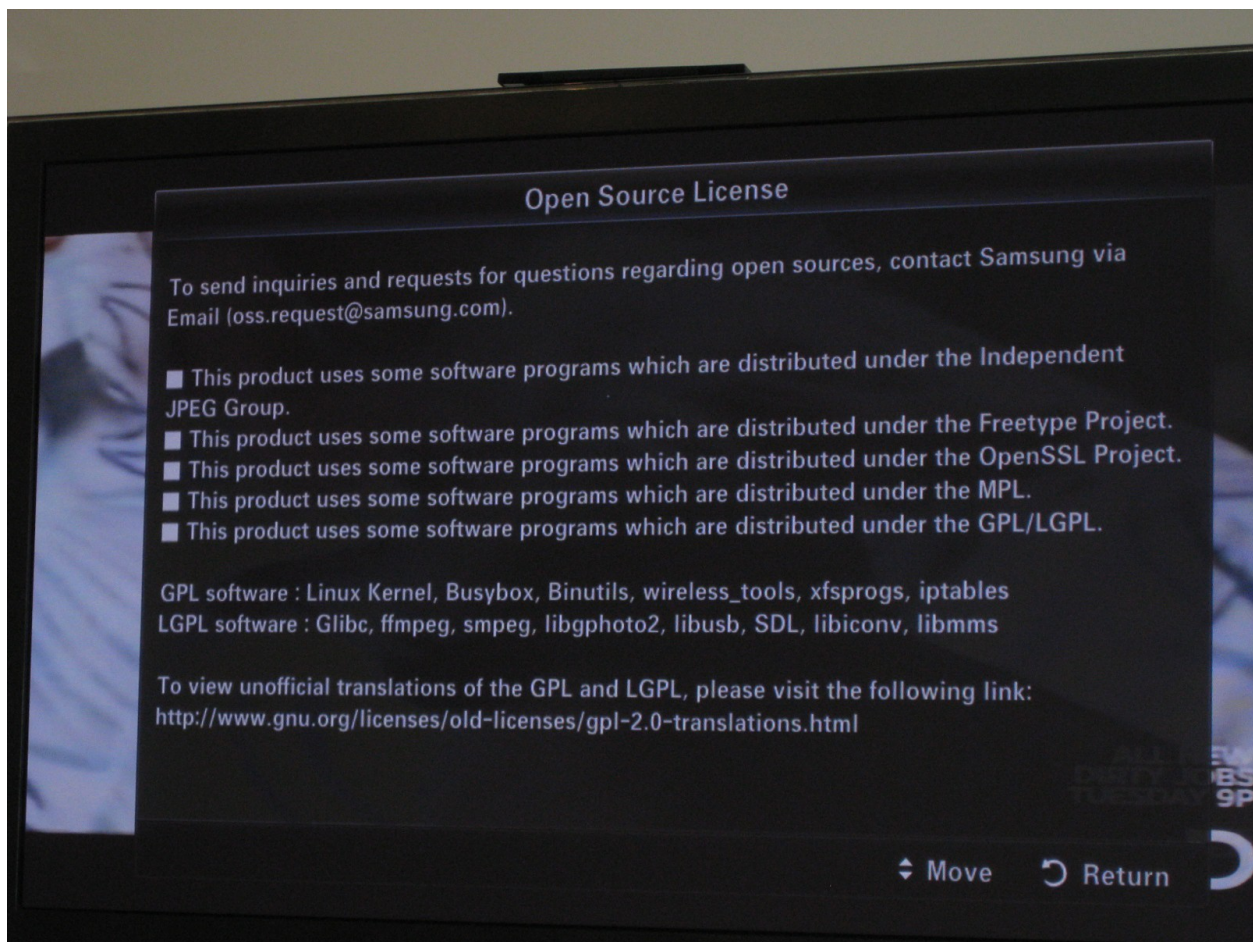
Open Source License

To send inquiries and requests for questions regarding open sources, contact Samsung via Email (oss.request@samsung.com).

■ This product uses some software programs which are distributed under the Independent JPEG Group.
■ This product uses some software programs which are distributed under the Freetype Project.
■ This product uses some software programs which are distributed under the OpenSSL Project.
■ This product uses some software programs which are distributed under the MPL.
■ This product uses some software programs which are distributed under the GPL/LGPL.

GPL software : Linux Kernel, Busybox, Binutils, wireless_tools, xfsprogs, iptables
LGPL software : Glibc, ffmpeg, smpeg, libgphoto2, libusb, SDL, libiconv, libmms

To view unofficial translations of the GPL and LGPL, please visit the following link:
http://www.gnu.org/licenses/old-licenses/gpl-2.0-translations.html

ALL NEW DIRTY JOBS TUESDAY 9P

⇕ Move ↺ Return